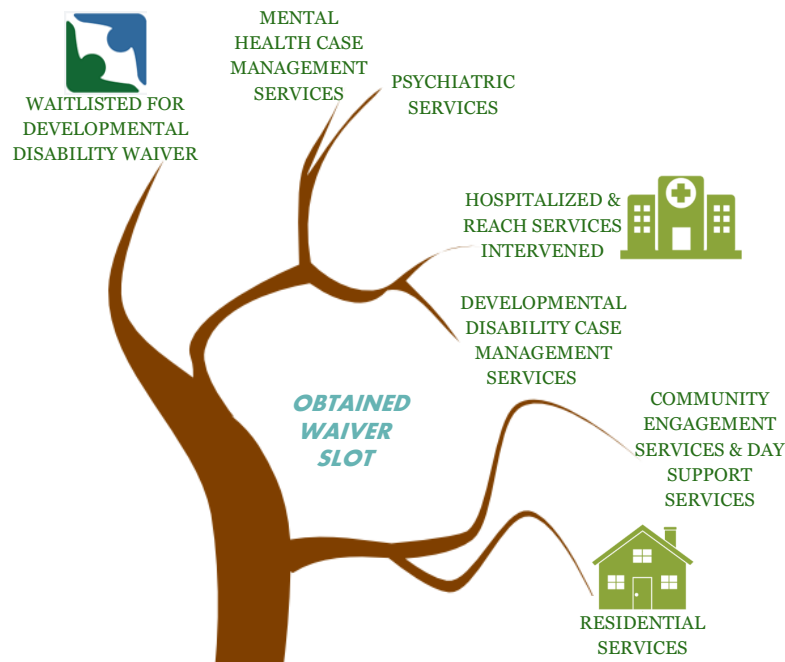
WAITLISTED FOR DEVELOPMENTAL DISABILITY WAIVER

MENTAL HEALTH CASE MANAGEMENT SERVICES

PSYCHIATRIC SERVICES

HOSPITALIZED & REACH SERVICES INTERVENED

DEVELOPMENTAL DISABILITY CASE MANAGEMENT SERVICES

OBTAINED WAIVER SLOT

COMMUNITY ENGAGEMENT SERVICES & DAY SUPPORT SERVICES

RESIDENTIAL SERVICES